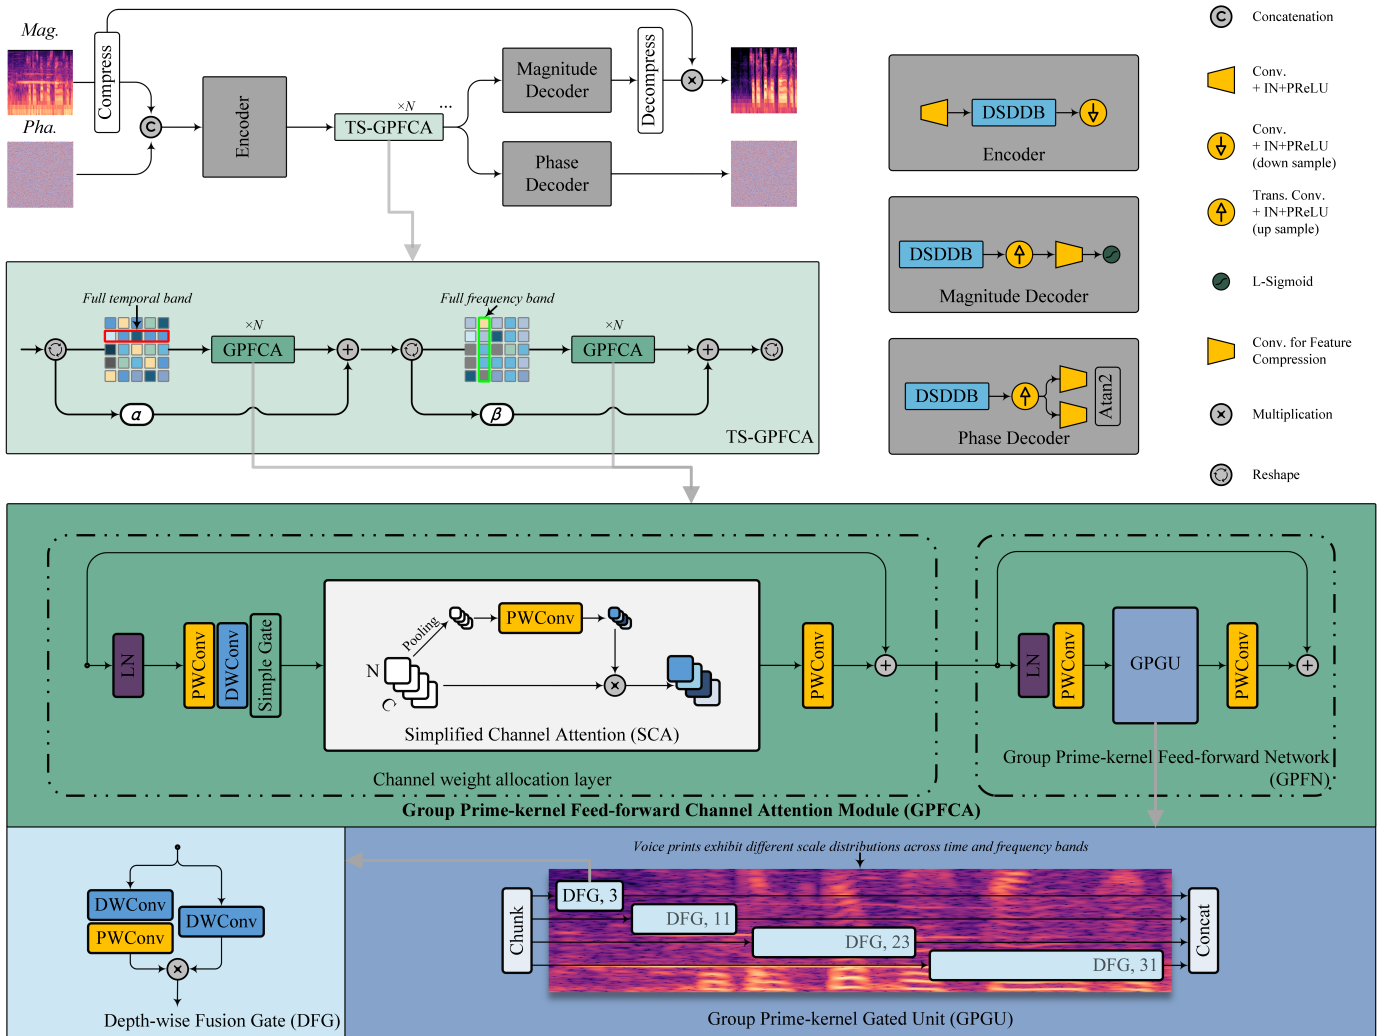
Mag.

Pha.

Compress

Encoder

×N

TS-GPFCA

Magnitude Decoder

Phase Decoder

Decompress

Concatenation

Conv. + IN+PReLU

Conv. + IN+PReLU (down sample)

Trans. Conv. + IN+PReLU (up sample)

L-Sigmoid

Conv. for Feature Compression

Multiplication

Reshape

DSDDB

Encoder

DSDDB

Magnitude Decoder

DSDDB

Atan2

Phase Decoder

Full temporal band

×N

GPFCA

$\alpha$

Full frequency band

×N

GPFCA

$\beta$

TS-GPFCA

LN

PWConv

DWConv

Simple Gate

Pooling

PWConv

N

C

Simplified Channel Attention (SCA)

PWConv

Channel weight allocation layer

LN

PWConv

GPGU

PWConv

Group Prime-kernel Feed-forward Network (GPFN)

Group Prime-kernel Feed-forward Channel Attention Module (GPFCA)

DWConv

PWConv

DWConv

Depth-wise Fusion Gate (DFG)

Voice prints exhibit different scale distributions across time and frequency bands

Chunk

DFG, 3

DFG, 11

DFG, 23

DFG, 31

Concat

Group Prime-kernel Gated Unit (GPGU)